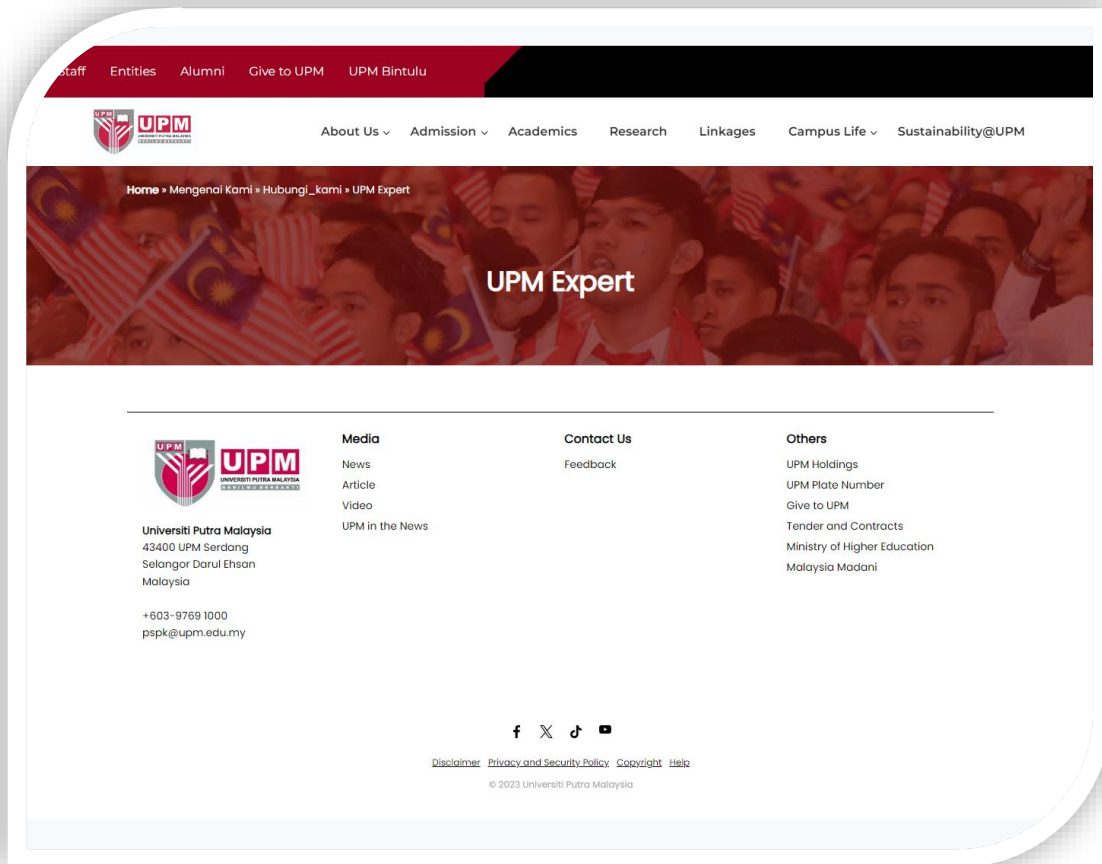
Staff Entities Alumni Give to UPM UPM Bintulu

UPM UNIVERSITI PUTRA MALAYSIA

About Us Admission Academics Research Linkages Campus Life Sustainability@UPM

Home » Mengenai Kami » Hubungi_kami » UPM Expert

UPM Expert

UPM UPM UNIVERSITI PUTRA MALAYSIA

Universiti Putra Malaysia
43400 UPM Serdang
Selangor Darul Ehsan
Malaysia

+603-9769 1000
pspk@upm.edu.my

Media
News
Article
Video
UPM in the News

Contact Us
Feedback

Others
UPM Holdings
UPM Plate Number
Give to UPM
Tender and Contracts
Ministry of Higher Education
Malaysia Madani

Disclaimer Privacy and Security Policy Copyright Help

© 2023 Universiti Putra Malaysia